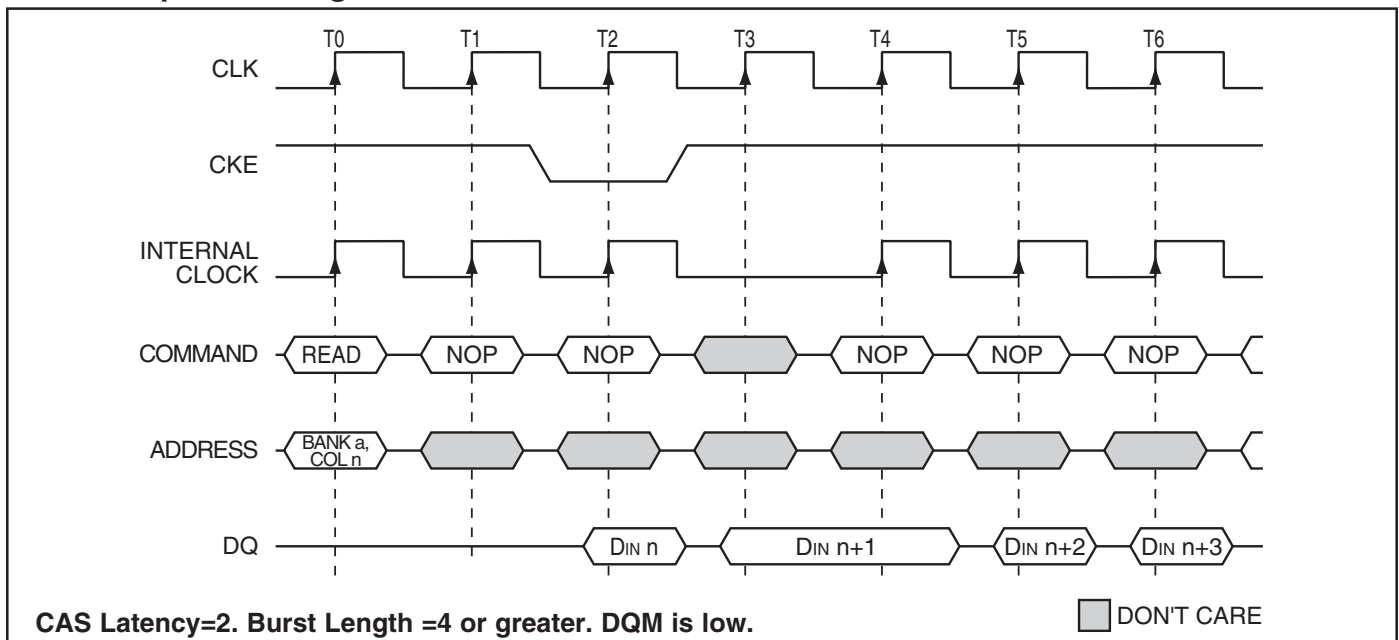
T0 T1 T2 T3 T4 T5 T6

CLK

CKE

INTERNAL CLOCK

COMMAND READ NOP NOP NOP NOP NOP

ADDRESS BANK a, COL n

DQ DIN n DIN n+1 DIN n+2 DIN n+3

CAS Latency=2. Burst Length =4 or greater. DQM is low.

DON'T CARE